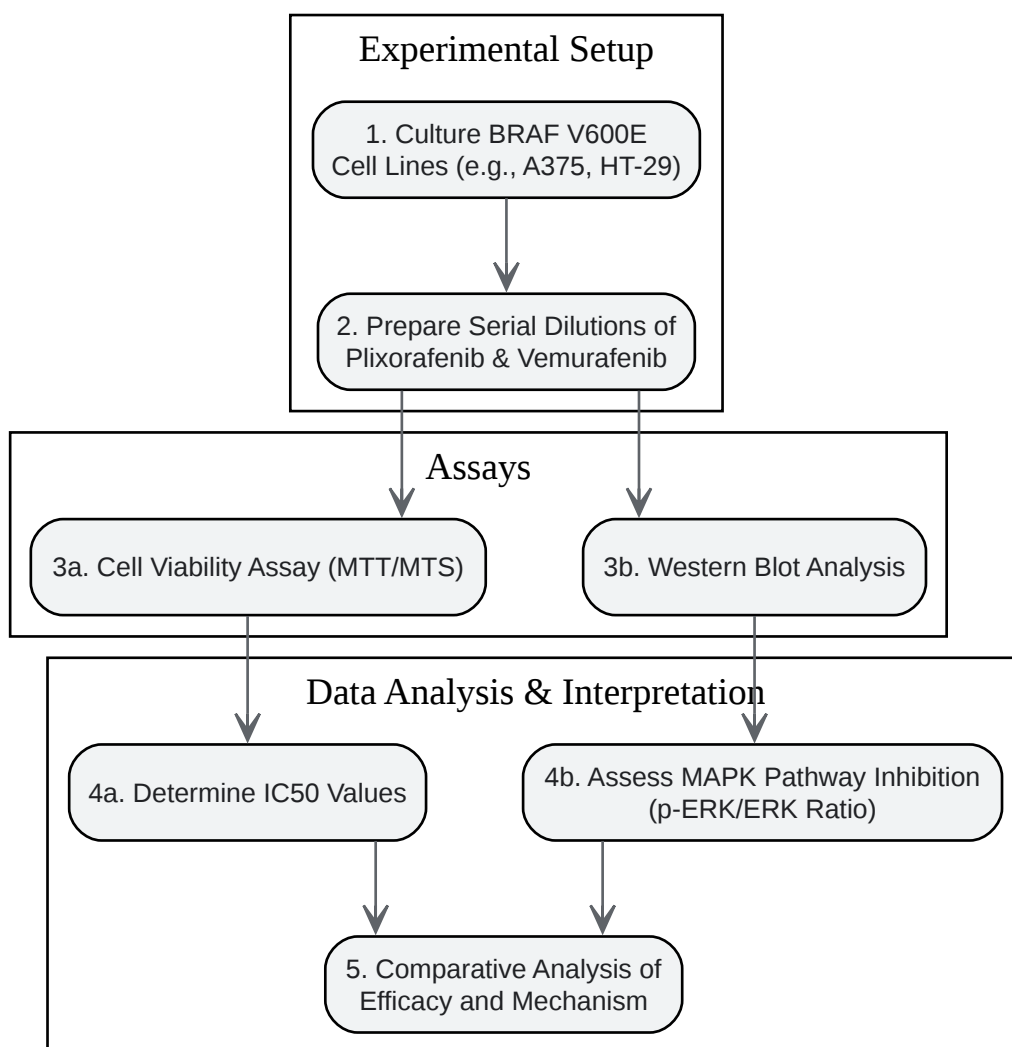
Experimental Setup

1. Culture BRAF V600E Cell Lines (e.g., A375, HT-29)

2. Prepare Serial Dilutions of Plixorafenib & Vemurafenib

Assays

3a. Cell Viability Assay (MTT/MTS)

3b. Western Blot Analysis

Data Analysis & Interpretation

4a. Determine IC50 Values

4b. Assess MAPK Pathway Inhibition (p-ERK/ERK Ratio)

5. Comparative Analysis of Efficacy and Mechanism